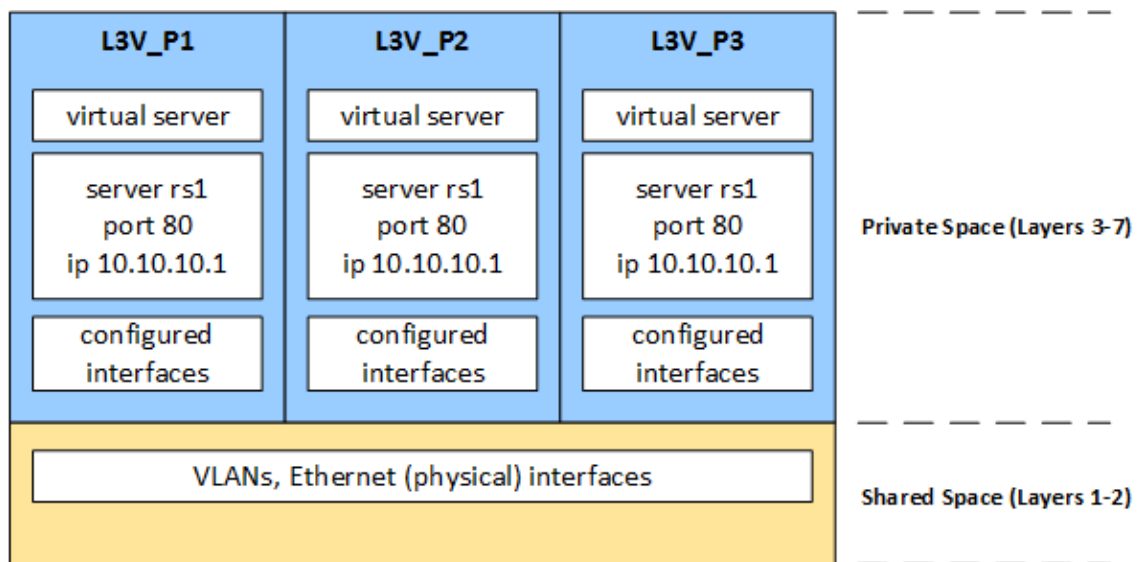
L3V_P1

virtual server

server rs1
port 80
ip 10.10.10.1

configured interfaces

L3V_P2

virtual server

server rs1
port 80
ip 10.10.10.1

configured interfaces

L3V_P3

virtual server

server rs1
port 80
ip 10.10.10.1

configured interfaces

Private Space (Layers 3-7)

VLANs, Ethernet (physical) interfaces

Shared Space (Layers 1-2)